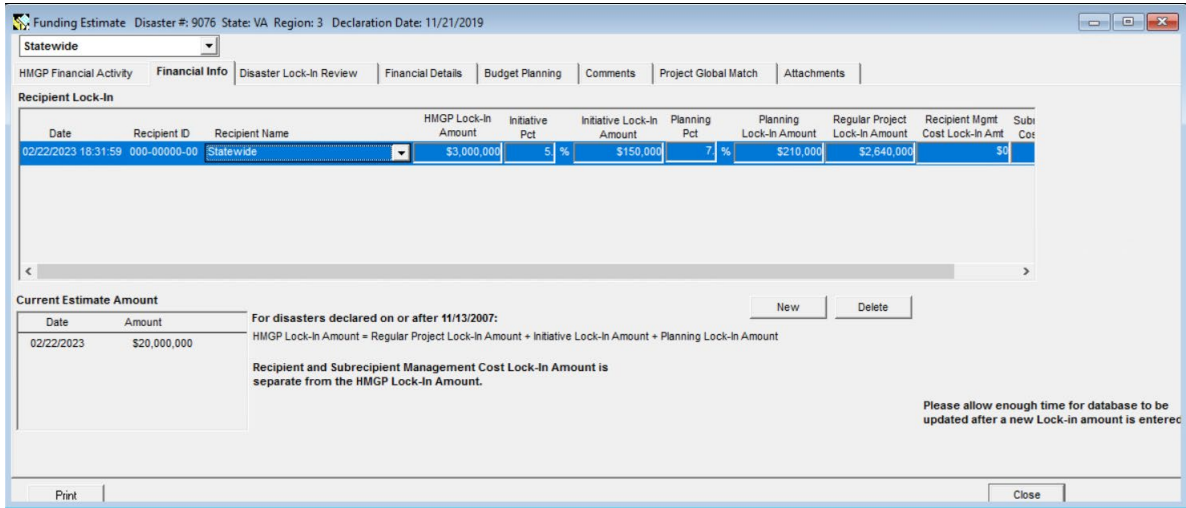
Funding Estimate Disaster #: 9076 State: VA Region: 3 Declaration Date: 11/21/2019

Statewide

HMGP Financial Activity | Financial Info | Disaster Lock-In Review | Financial Details | Budget Planning | Comments | Project Global Match | Attachments

Recipient Lock-In

| Date | Recipient ID | Recipient Name | HMGP Lock-In Amount | Initiative Pct | Initiative Lock-In Amount | Planning Pct | Planning Lock-In Amount | Regular Project Lock-In Amount | Recipient Mgmt Cost Lock-In Amt | Subr Co |
|---|---|---|---|---|---|---|---|---|---|---|
| 02/22/2023 18:31:59 | 000-00000-00 | Statewide | $3,000,000 | 5 % | $150,000 | 7 % | $210,000 | $2,640,000 | $0 | |

Current Estimate Amount

| Date | Amount |
|---|---|
| 02/22/2023 | $20,000,000 |

New Delete

For disasters declared on or after 11/13/2007:

HMGP Lock-In Amount = Regular Project Lock-In Amount + Initiative Lock-In Amount + Planning Lock-In Amount

Recipient and Subrecipient Management Cost Lock-In Amount is separate from the HMGP Lock-In Amount.

Please allow enough time for database to be updated after a new Lock-in amount is entered

Print

Close